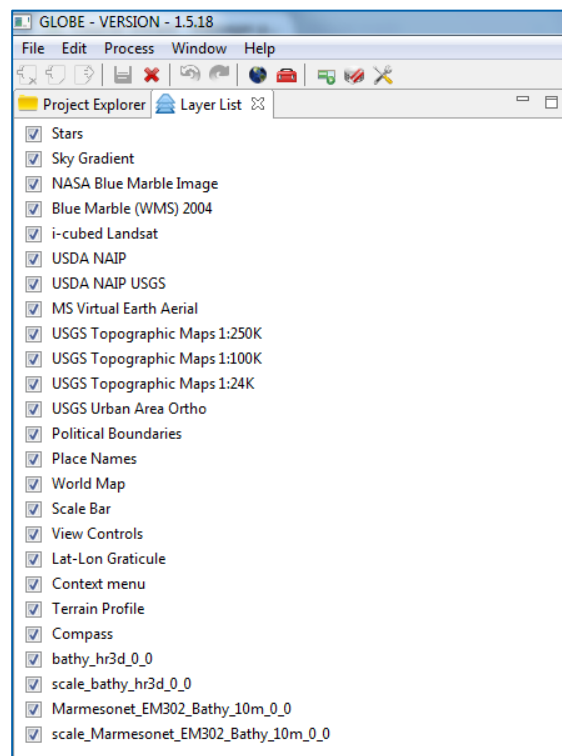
GLOBE - VERSION - 1.5.18

File Edit Process Window Help

Project Explorer
Layer List

Stars
Sky Gradient
NASA Blue Marble Image
Blue Marble (WMS) 2004
i-cubed Landsat
USDA NAIP
USDA NAIP USGS
MS Virtual Earth Aerial
USGS Topographic Maps 1:250K
USGS Topographic Maps 1:100K
USGS Topographic Maps 1:24K
USGS Urban Area Ortho
Political Boundaries
Place Names
World Map
Scale Bar
View Controls
Lat-Lon Graticule
Context menu
Terrain Profile
Compass
bathy_hr3d_0_0
scale_bathy_hr3d_0_0
Marmesonet_EM302_Bathy_10m_0_0
scale_Marmesonet_EM302_Bathy_10m_0_0